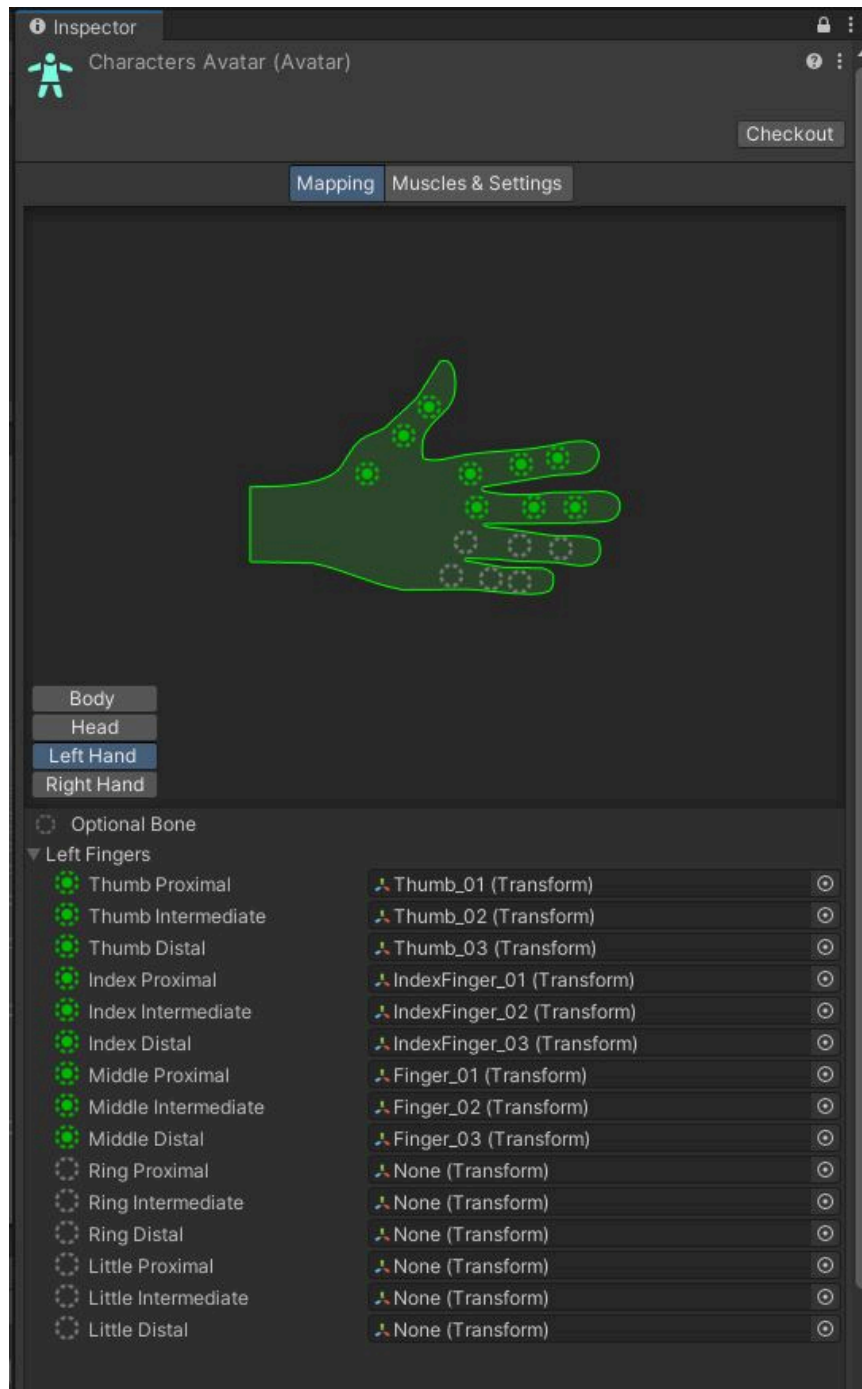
Inspector

Characters Avatar (Avatar)

Checkout

Mapping Muscles & Settings

Body
Head
Left Hand
Right Hand

Optional Bone
Left Fingers

| | |
|---|---|
| Thumb Proximal | Thumb_01 (Transform) |
| Thumb Intermediate | Thumb_02 (Transform) |
| Thumb Distal | Thumb_03 (Transform) |
| Index Proximal | IndexFinger_01 (Transform) |
| Index Intermediate | IndexFinger_02 (Transform) |
| Index Distal | IndexFinger_03 (Transform) |
| Middle Proximal | Finger_01 (Transform) |
| Middle Intermediate | Finger_02 (Transform) |
| Middle Distal | Finger_03 (Transform) |
| Ring Proximal | None (Transform) |
| Ring Intermediate | None (Transform) |
| Ring Distal | None (Transform) |
| Little Proximal | None (Transform) |
| Little Intermediate | None (Transform) |
| Little Distal | None (Transform) |